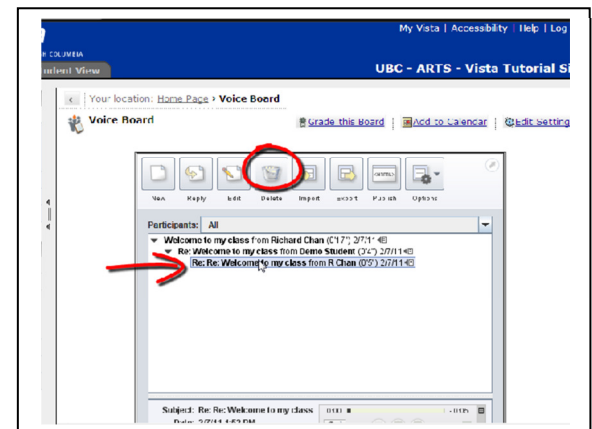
My Vista | Accessibility | Help | Log

COLUMBIA

udent View

UBC - ARTS - Vista Tutorial Si

Your location: Home Page › Voice Board

Voice Board

Grade this Board | Add to Calendar | Edit Setting

New Reply Edit Delete Import export Publish Options

Participants: All

Welcome to my class from Richard Chan (0'17") 2/7/1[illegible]

Re: Welcome to my class from Demo Student (0'4") 2/7/11

Re: Re: Welcome to my class from R Chan (0'5") 2/7/11

Subject: Re: Re: Welcome to my class 0:00 -0:05

Date: 2/7/11 4:53 PM